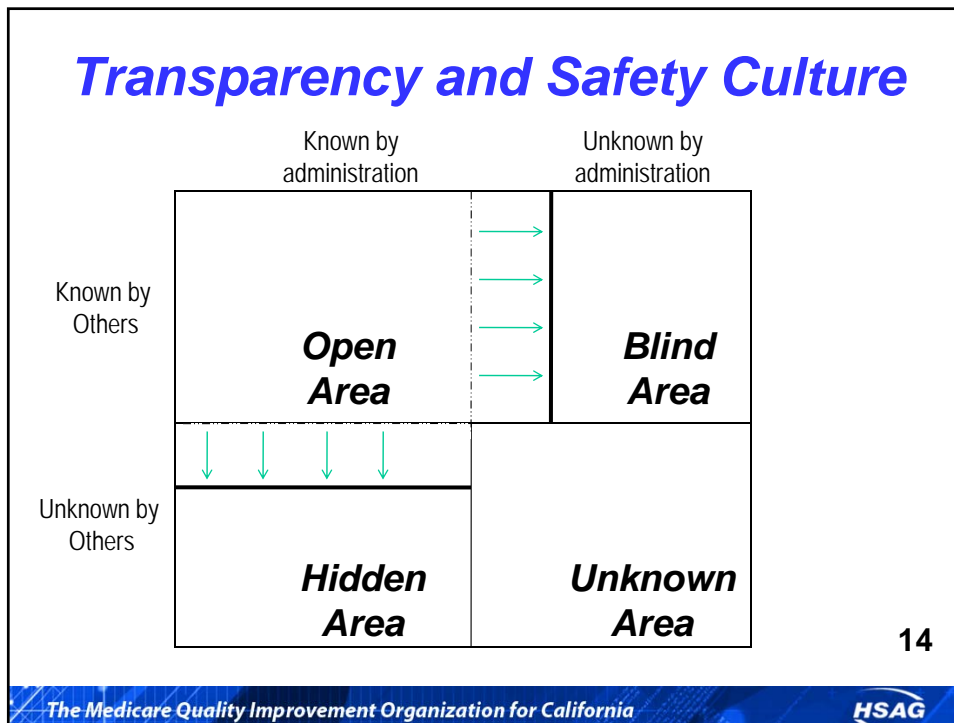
Transparency and Safety Culture

Known by administration

Unknown by administration

Known by Others

Open Area

Blind Area

Unknown by Others

Hidden Area

Unknown Area

14

The Medicare Quality Improvement Organization for California

HSAG